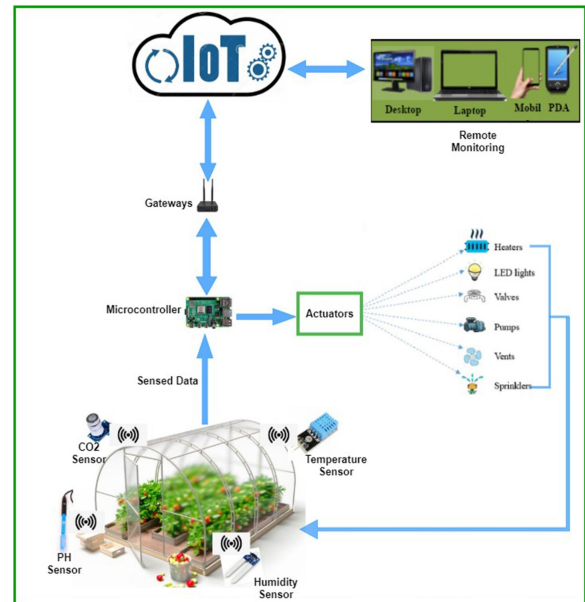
IoT

Desktop
Laptop
Mobil
PDA

Remote Monitoring

Gateways

Microcontroller

Actuators

Heaters
LED lights
Valves
Pumps
Vents
Sprinklers

Sensed Data

CO2 Sensor

Temperature Sensor

PH Sensor

Humidity Sensor